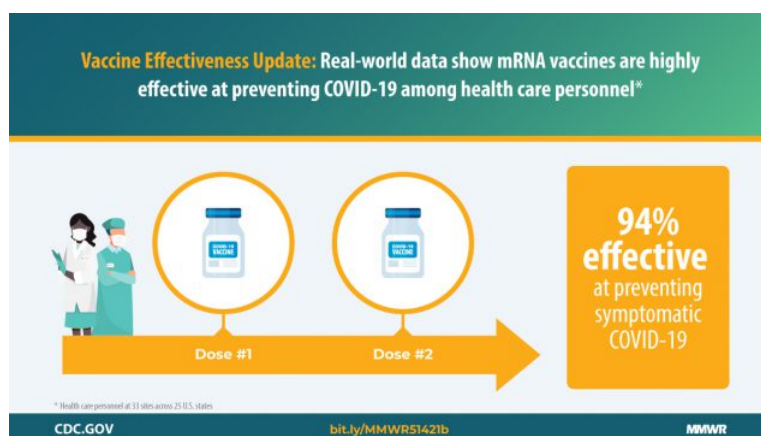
Vaccine Effectiveness Update: Real-world data show mRNA vaccines are highly effective at preventing COVID-19 among health care personnel*

COVID-19 VACCINE

COVID-19 VACCINE

Dose #1

Dose #2

94% effective at preventing symptomatic COVID-19

* Health care personnel at 33 sites across 25 U.S. states

CDC.GOV

bit.ly/MMWR51421b

MMWR